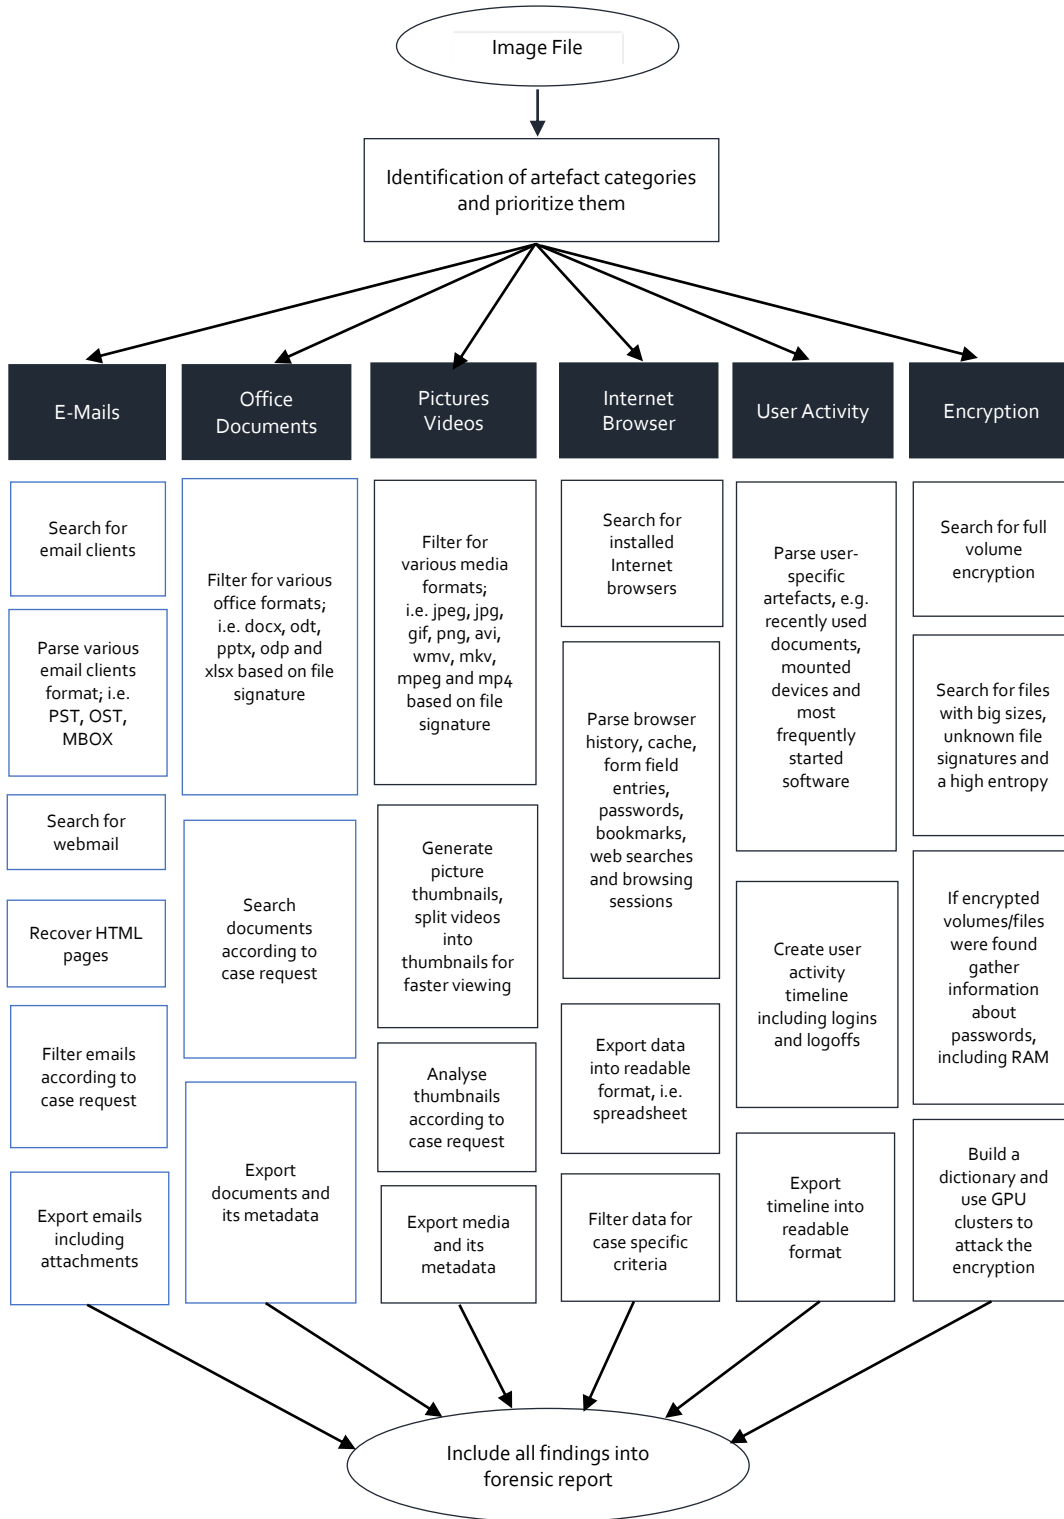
Image File

Identification of artefact categories and prioritize them

E-Mails

Search for email clients

Parse various email clients format; i.e. PST, OST, MBOX

Search for webmail

Recover HTML pages

Filter emails according to case request

Export emails including attachments

Office Documents

Filter for various office formats; i.e. docx, odt, pptx, odp and xlsx based on file signature

Search documents according to case request

Export documents and its metadata

Pictures Videos

Filter for various media formats; i.e. jpeg, jpg, gif, png, avi, wmv, mkv, mpeg and mp4 based on file signature

Generate picture thumbnails, split videos into thumbnails for faster viewing

Analyse thumbnails according to case request

Export media and its metadata

Internet Browser

Search for installed Internet browsers

Parse browser history, cache, form field entries, passwords, bookmarks, web searches and browsing sessions

Export data into readable format, i.e. spreadsheet

Filter data for case specific criteria

User Activity

Parse user-specific artefacts, e.g. recently used documents, mounted devices and most frequently started software

Create user activity timeline including logins and logoffs

Export timeline into readable format

Encryption

Search for full volume encryption

Search for files with big sizes, unknown file signatures and a high entropy

If encrypted volumes/files were found gather information about passwords, including RAM

Build a dictionary and use GPU clusters to attack the encryption

Include all findings into forensic report